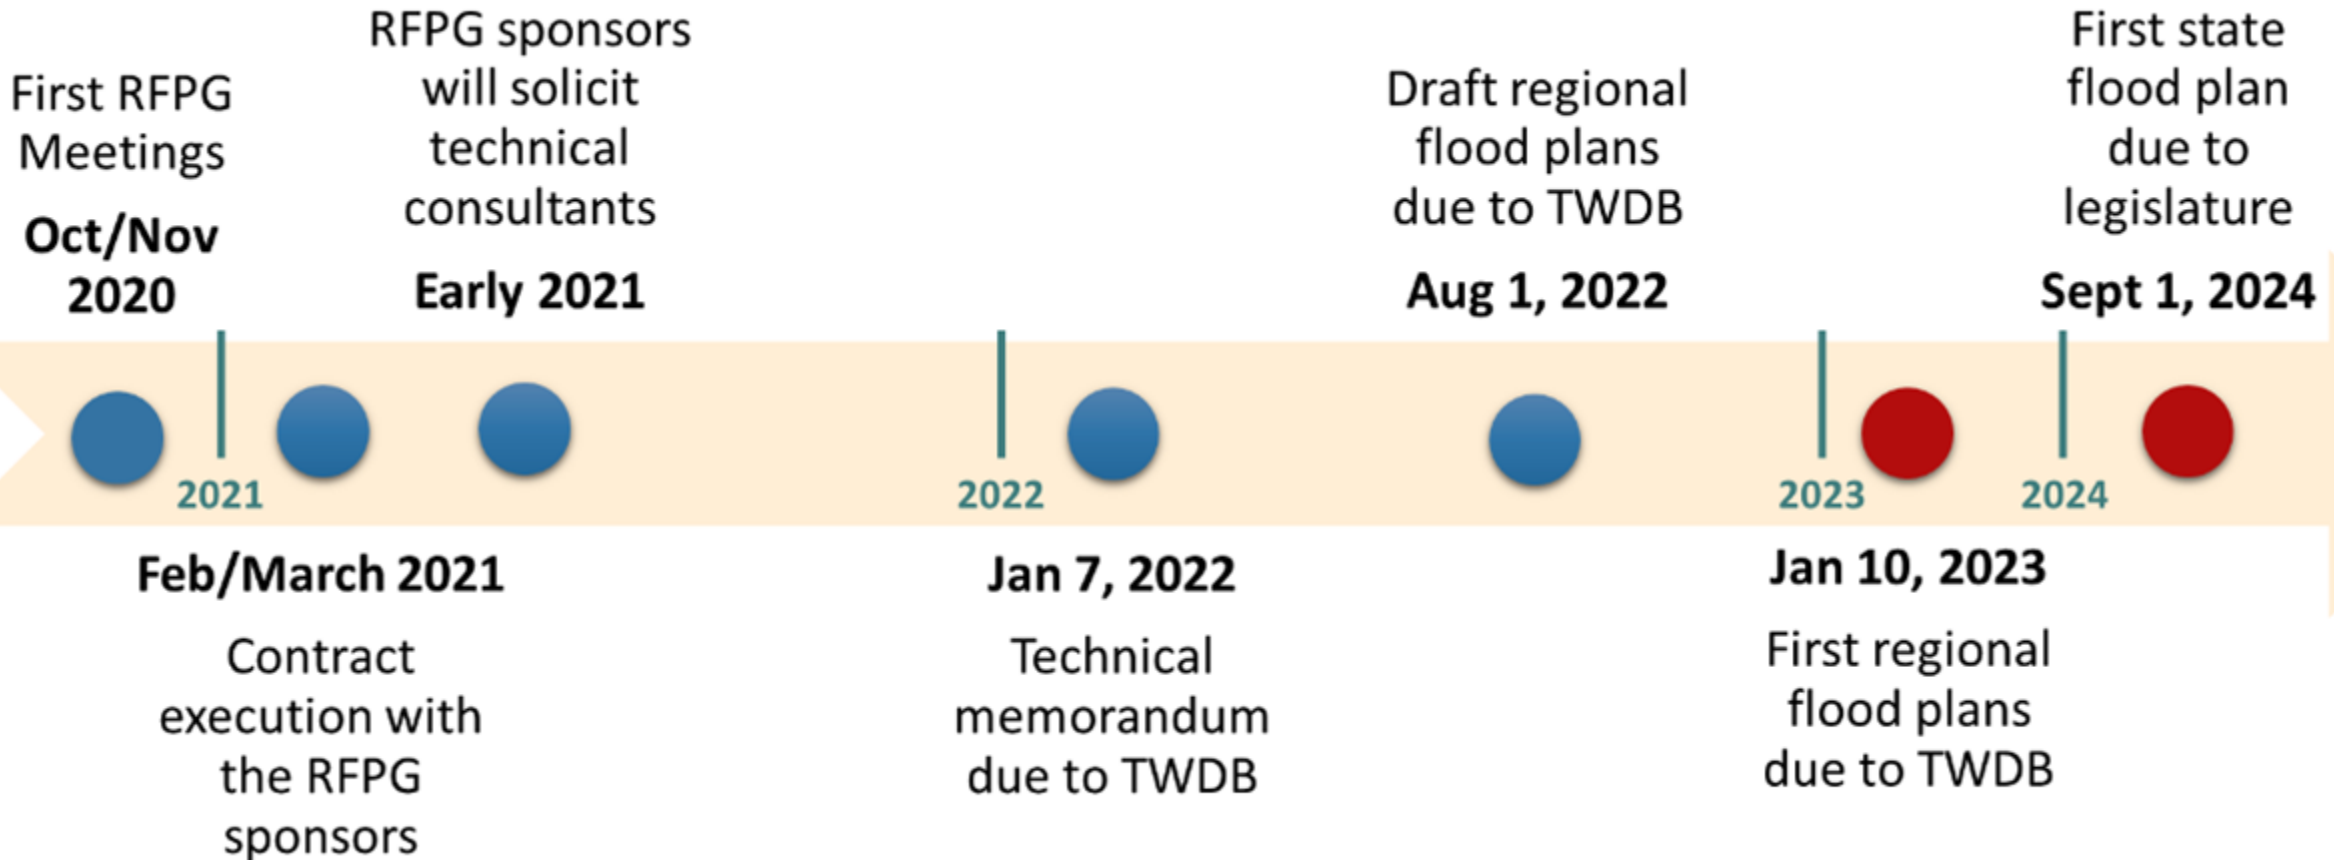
First RFPG Meetings

Oct/Nov 2020

RFPG sponsors will solicit technical consultants

Early 2021

Draft regional flood plans due to TWDB

Aug 1, 2022

First state flood plan due to legislature

Sept 1, 2024

2021

2022

2023

2024

Feb/March 2021

Contract execution with the RFPG sponsors

Jan 7, 2022

Technical memorandum due to TWDB

Jan 10, 2023

First regional flood plans due to TWDB